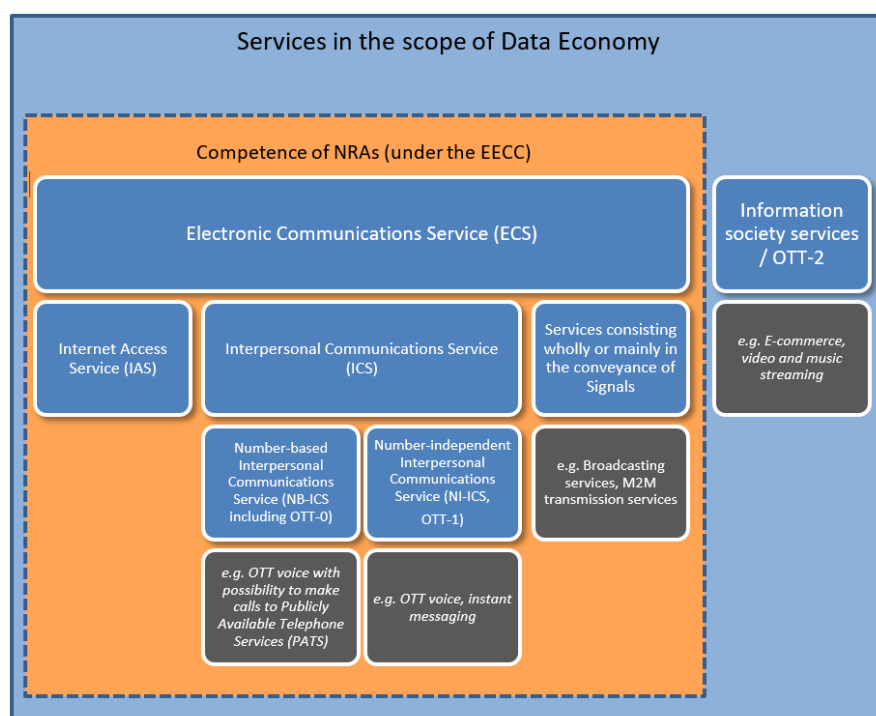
Services in the scope of Data Economy

Competence of NRAs (under the EECC)

Electronic Communications Service (ECS)

Information society services / OTT-2

Internet Access Service (IAS)

Interpersonal Communications Service (ICS)

Services consisting wholly or mainly in the conveyance of Signals

e.g. E-commerce, video and music streaming

Number-based Interpersonal Communications Service (NB-ICS including OTT-0)

Number-independent Interpersonal Communications Service (NI-ICS, OTT-1)

e.g. Broadcasting services, M2M transmission services

e.g. OTT voice with possibility to make calls to Publicly Available Telephone Services (PATS)

e.g. OTT voice, instant messaging